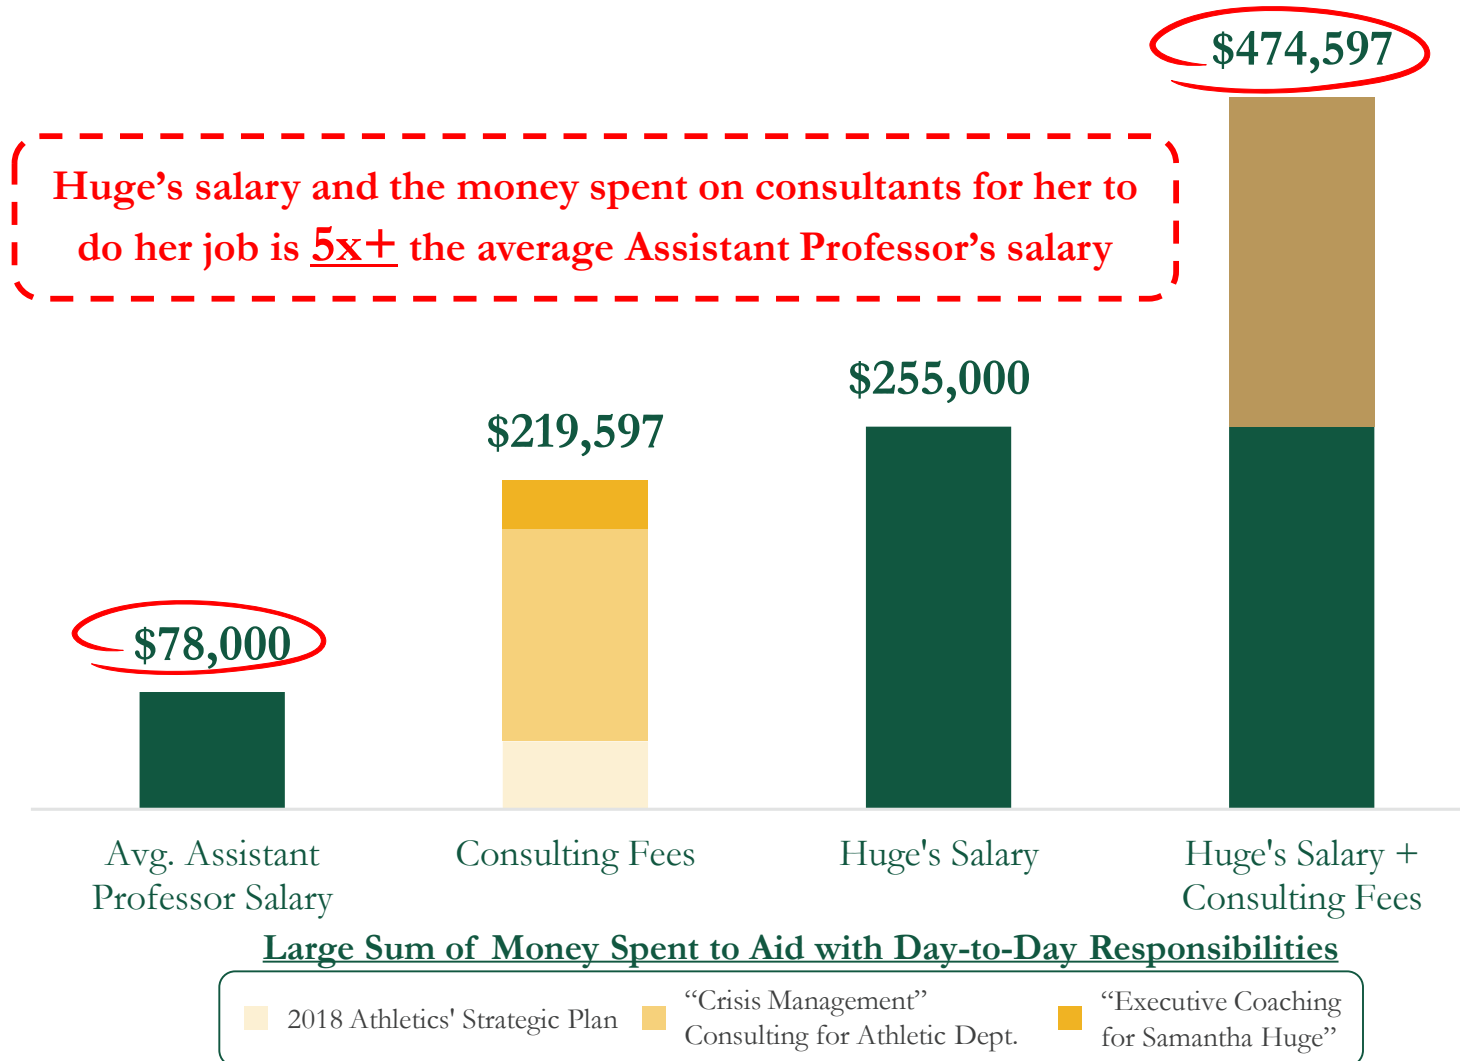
$474,597

Huge’s salary and the money spent on consultants for her to do her job is 5x+ the average Assistant Professor’s salary

$255,000

$219,597

$78,000

Avg. Assistant Professor Salary

Consulting Fees

Huge's Salary

Huge's Salary + Consulting Fees

Large Sum of Money Spent to Aid with Day-to-Day Responsibilities

2018 Athletics' Strategic Plan

“Crisis Management” Consulting for Athletic Dept.

“Executive Coaching for Samantha Huge”